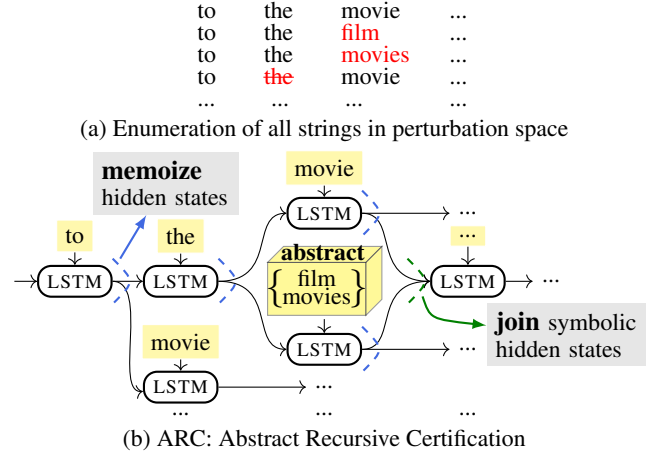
| to | the | movie | ... |
|---|---|---|---|
| to | the | film | ... |
| to | the | movies | ... |
| to | ~~the~~ | movie | ... |
| ... | ... | ... | ... |

(a) Enumeration of all strings in perturbation space

**memoize** hidden states

to
LSTM

the
LSTM

movie
LSTM
...

**abstract**
$\left\{\begin{matrix}\text{film}\\\text{movies}\end{matrix}\right\}$

LSTM
...

...
LSTM
...

**join** symbolic hidden states

movie
LSTM
...

... ... ...

(b) ARC: Abstract Recursive Certification